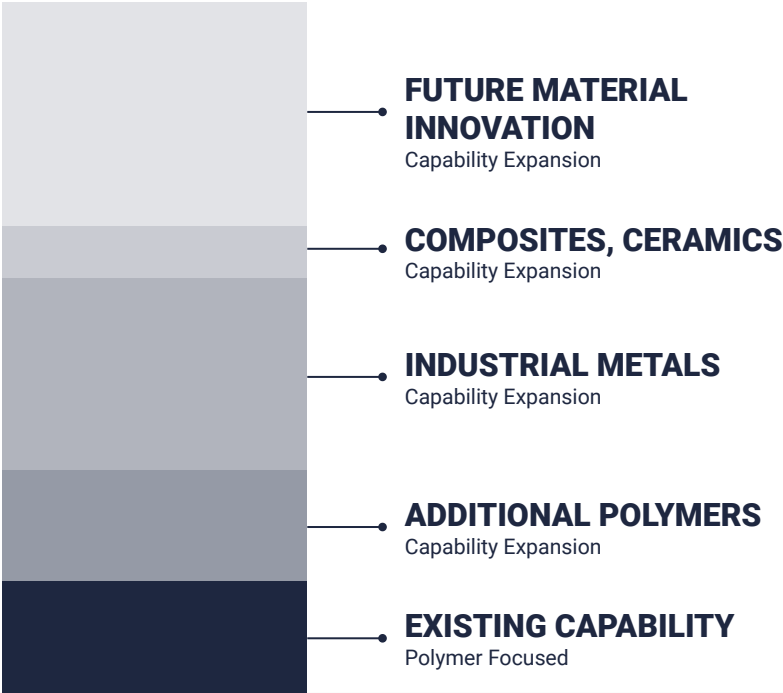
FUTURE MATERIAL INNOVATION
Capability Expansion

COMPOSITES, CERAMICS
Capability Expansion

INDUSTRIAL METALS
Capability Expansion

ADDITIONAL POLYMERS
Capability Expansion

EXISTING CAPABILITY
Polymer Focused